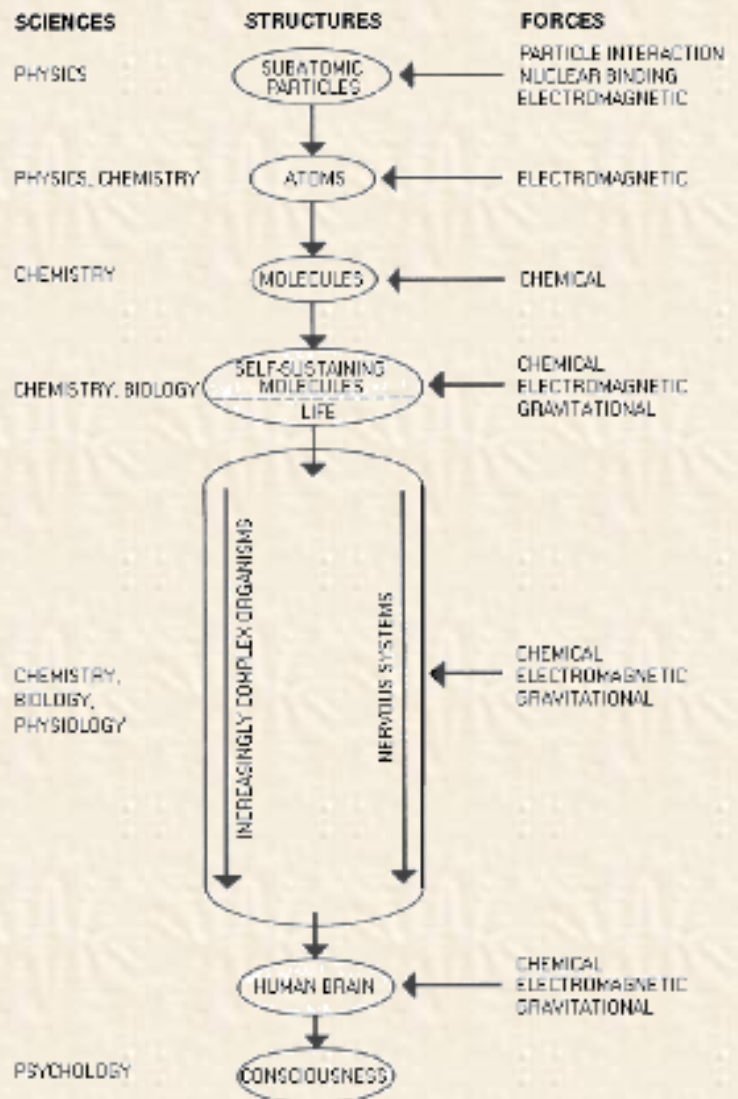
SCIENCES STRUCTURES FORCES

PHYSICS SUBATOMIC PARTICLES PARTICLE INTERACTION NUCLEAR BINDING ELECTROMAGNETIC

PHYSICS, CHEMISTRY ATOMS ELECTROMAGNETIC

CHEMISTRY MOLECULES CHEMICAL

CHEMISTRY, BIOLOGY SELF-SUSTAINING MOLECULES LIFE CHEMICAL ELECTROMAGNETIC GRAVITATIONAL

INCREASINGLY COMPLEX ORGANISMS

NERVOUS SYSTEMS

CHEMISTRY, BIOLOGY, PHYSIOLOGY CHEMICAL ELECTROMAGNETIC GRAVITATIONAL

HUMAN BRAIN CHEMICAL ELECTROMAGNETIC GRAVITATIONAL

PSYCHOLOGY CONSCIOUSNESS